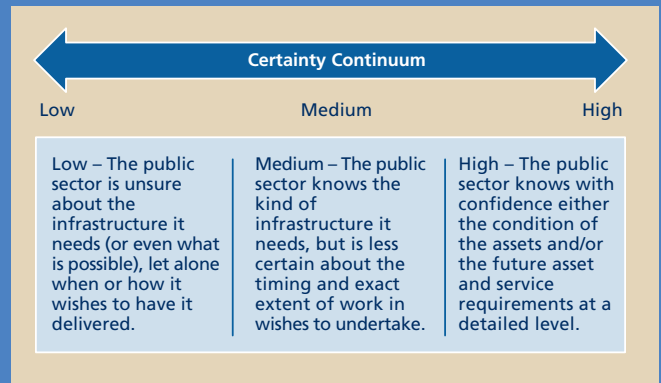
Certainty Continuum

Low

Medium

High

Low – The public sector is unsure about the infrastructure it needs (or even what is possible), let alone when or how it wishes to have it delivered.

Medium – The public sector knows the kind of infrastructure it needs, but is less certain about the timing and exact extent of work in wishes to undertake.

High – The public sector knows with confidence either the condition of the assets and/or the future asset and service requirements at a detailed level.